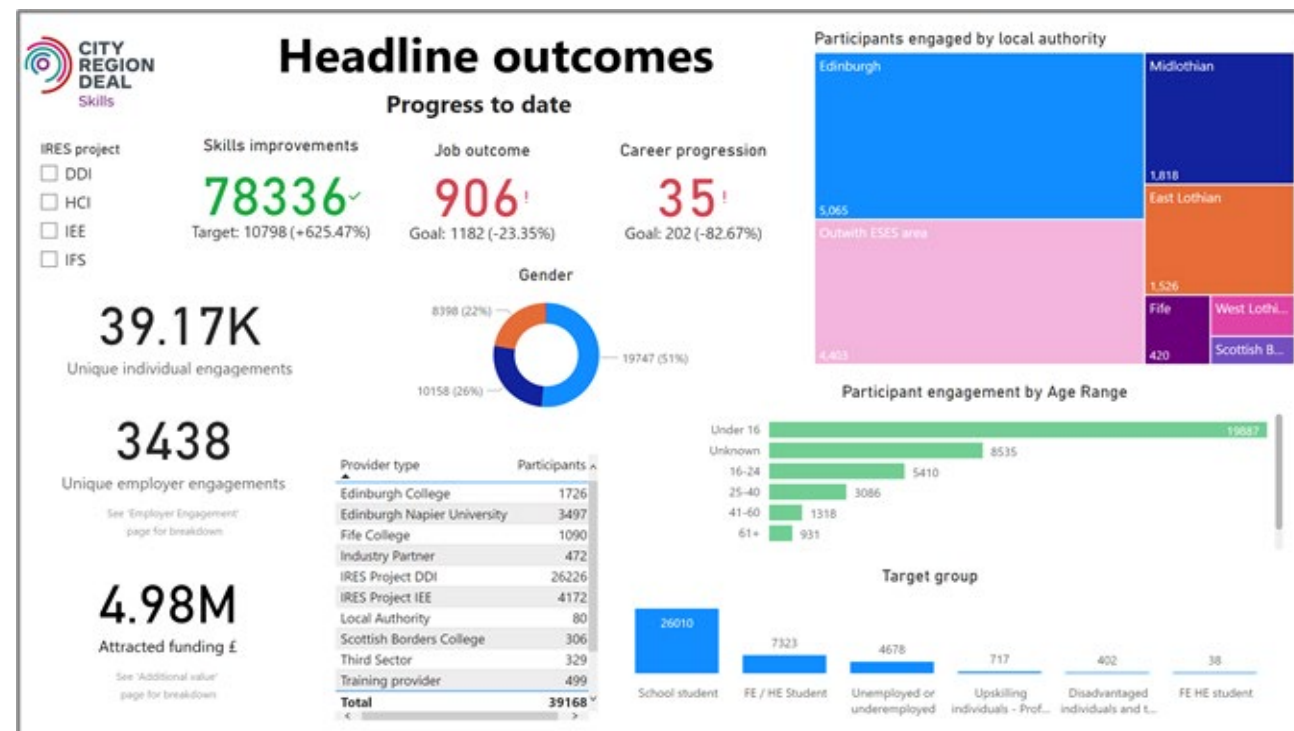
CITY REGION DEAL Skills

Headline outcomes

Progress to date

IRES project
DDI
HCI
IEE
IFS

Skills improvements
78336
Target: 10798 (+625.47%)

Job outcome
906
Goal: 1182 (-23.35%)

Career progression
35
Goal: 202 (-82.67%)

39.17K
Unique individual engagements

3438
Unique employer engagements
See 'Employer Engagement' page for breakdown

4.98M
Attracted funding £
See 'Additional value' page for breakdown

Gender
8398 (22%)
19747 (51%)
10158 (26%)

| Provider type | Participants |
|---|---|
| Edinburgh College | 1726 |
| Edinburgh Napier University | 3497 |
| Fife College | 1090 |
| Industry Partner | 472 |
| IRES Project DDI | 26226 |
| IRES Project IEE | 4172 |
| Local Authority | 80 |
| Scottish Borders College | 306 |
| Third Sector | 329 |
| Training provider | 499 |
| Total | 39168 |

Participants engaged by local authority
Edinburgh 5,065
Midlothian 1,818
East Lothian 1,526
Outwith ESES area 4,403
Fife 420
West Lothi...
Scottish B...

Participant engagement by Age Range
Under 16 19887
Unknown 8535
16-24 5410
25-40 3086
41-60 1318
61+ 931

Target group
School student 26010
FE / HE Student 7323
Unemployed or underemployed 4678
Upskilling individuals - Prof... 717
Disadvantaged individuals and t... 402
FE HE student 38